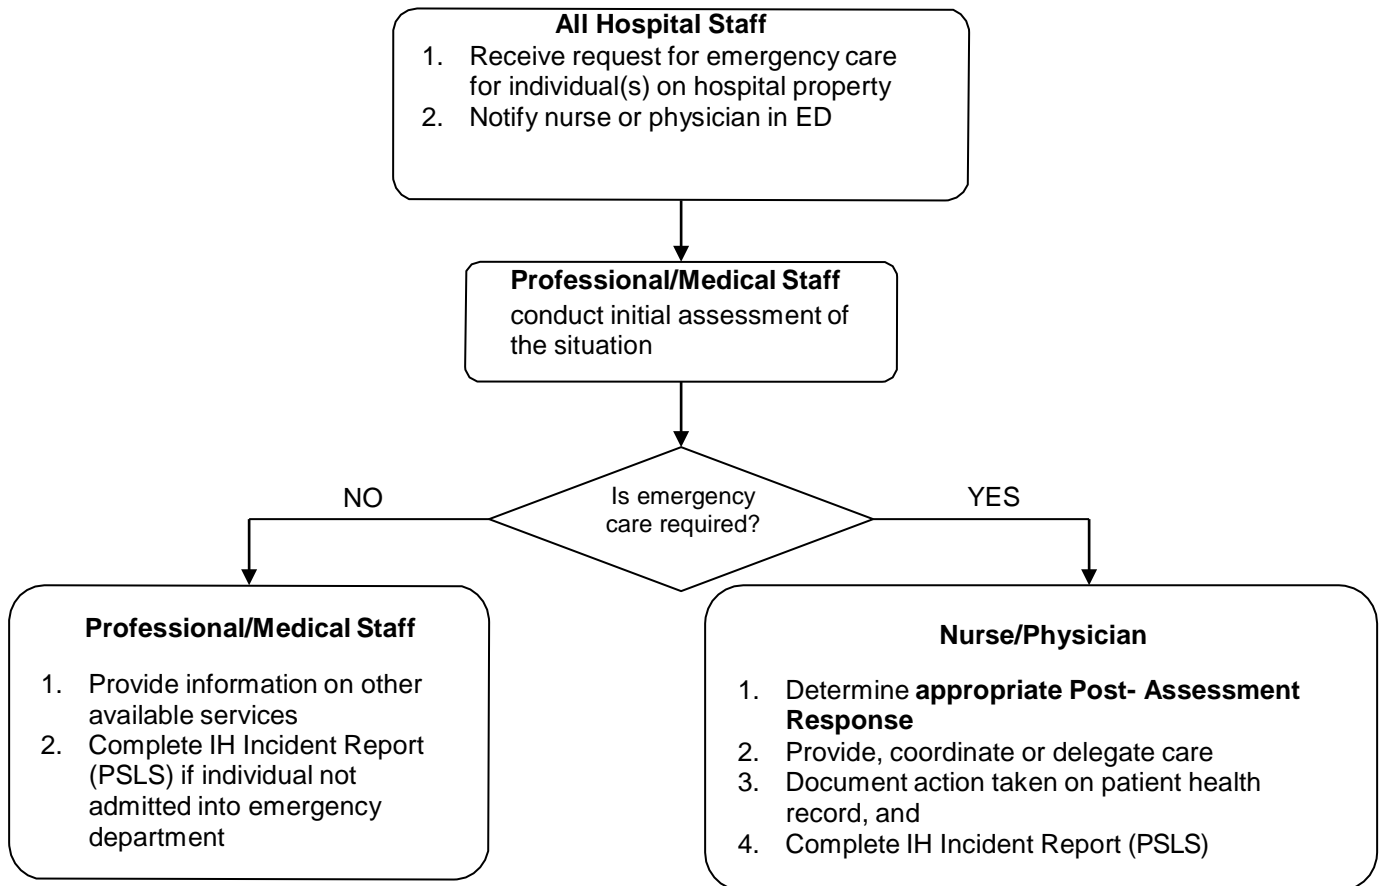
**All Hospital Staff**

1. Receive request for emergency care for individual(s) on hospital property
2. Notify nurse or physician in ED

**Professional/Medical Staff**
conduct initial assessment of the situation

Is emergency care required?

NO

YES

**Professional/Medical Staff**

1. Provide information on other available services
2. Complete IH Incident Report (PSLS) if individual not admitted into emergency department

**Nurse/Physician**

1. Determine **appropriate Post- Assessment Response**
2. Provide, coordinate or delegate care
3. Document action taken on patient health record, and
4. Complete IH Incident Report (PSLS)